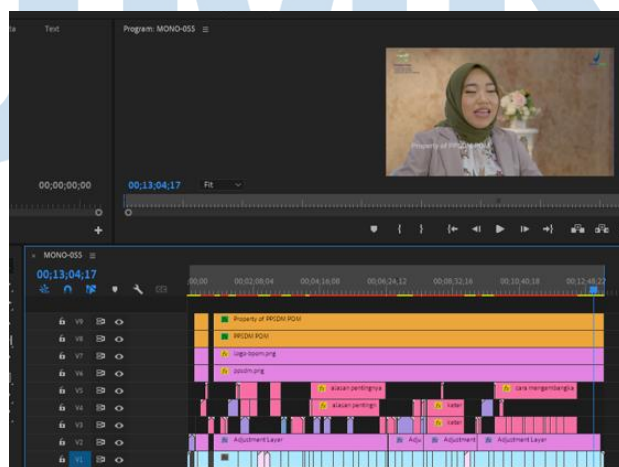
ta Text

Program: MONO-055 ≡

Property of PPSDM POM

00;00;00;00

00;13;04;17

Fit

× MONO-055 ≡

00;13;04;17

;00;00 00;02;08;04 00;04;16;08 00;06;24;12 00;08;32;16 00;10;40;18 00;12;48;2

V9 Property of PPSDM POM

V8 PPSDM POM

V7 logo-bpom.png

V6 ppsdm.png

V5 alasan pentingnya cara mengembangka

V4 alasan penting keter

V3 keter

V2 Adjustment Layer Adju Adjustment Adjustment Layer

V1